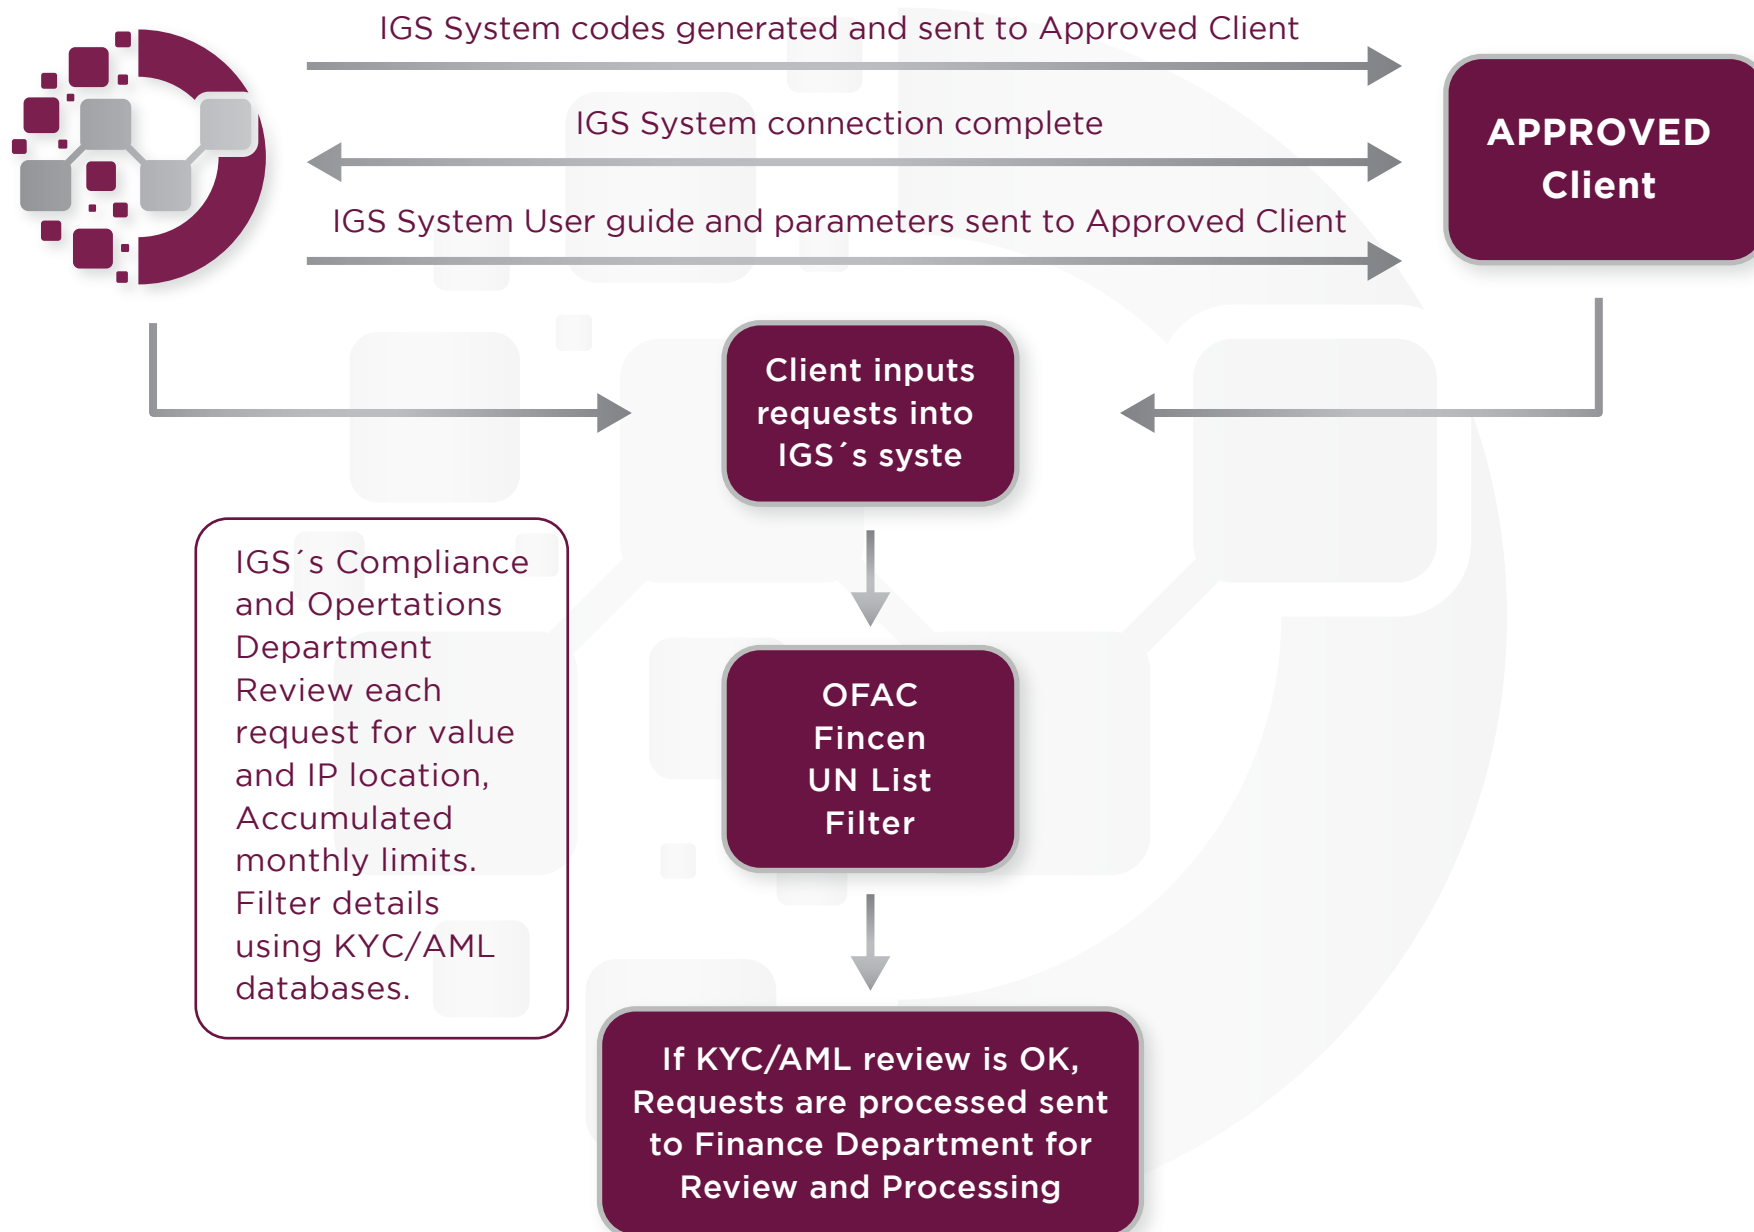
IGS System codes generated and sent to Approved Client

IGS System connection complete

IGS System User guide and parameters sent to Approved Client

APPROVED Client

Client inputs requests into IGS´s syste

IGS´s Compliance and Opertations Department Review each request for value and IP location, Accumulated monthly limits. Filter details using KYC/AML databases.

OFAC
Fincen
UN List
Filter

If KYC/AML review is OK, Requests are processed sent to Finance Department for Review and Processing